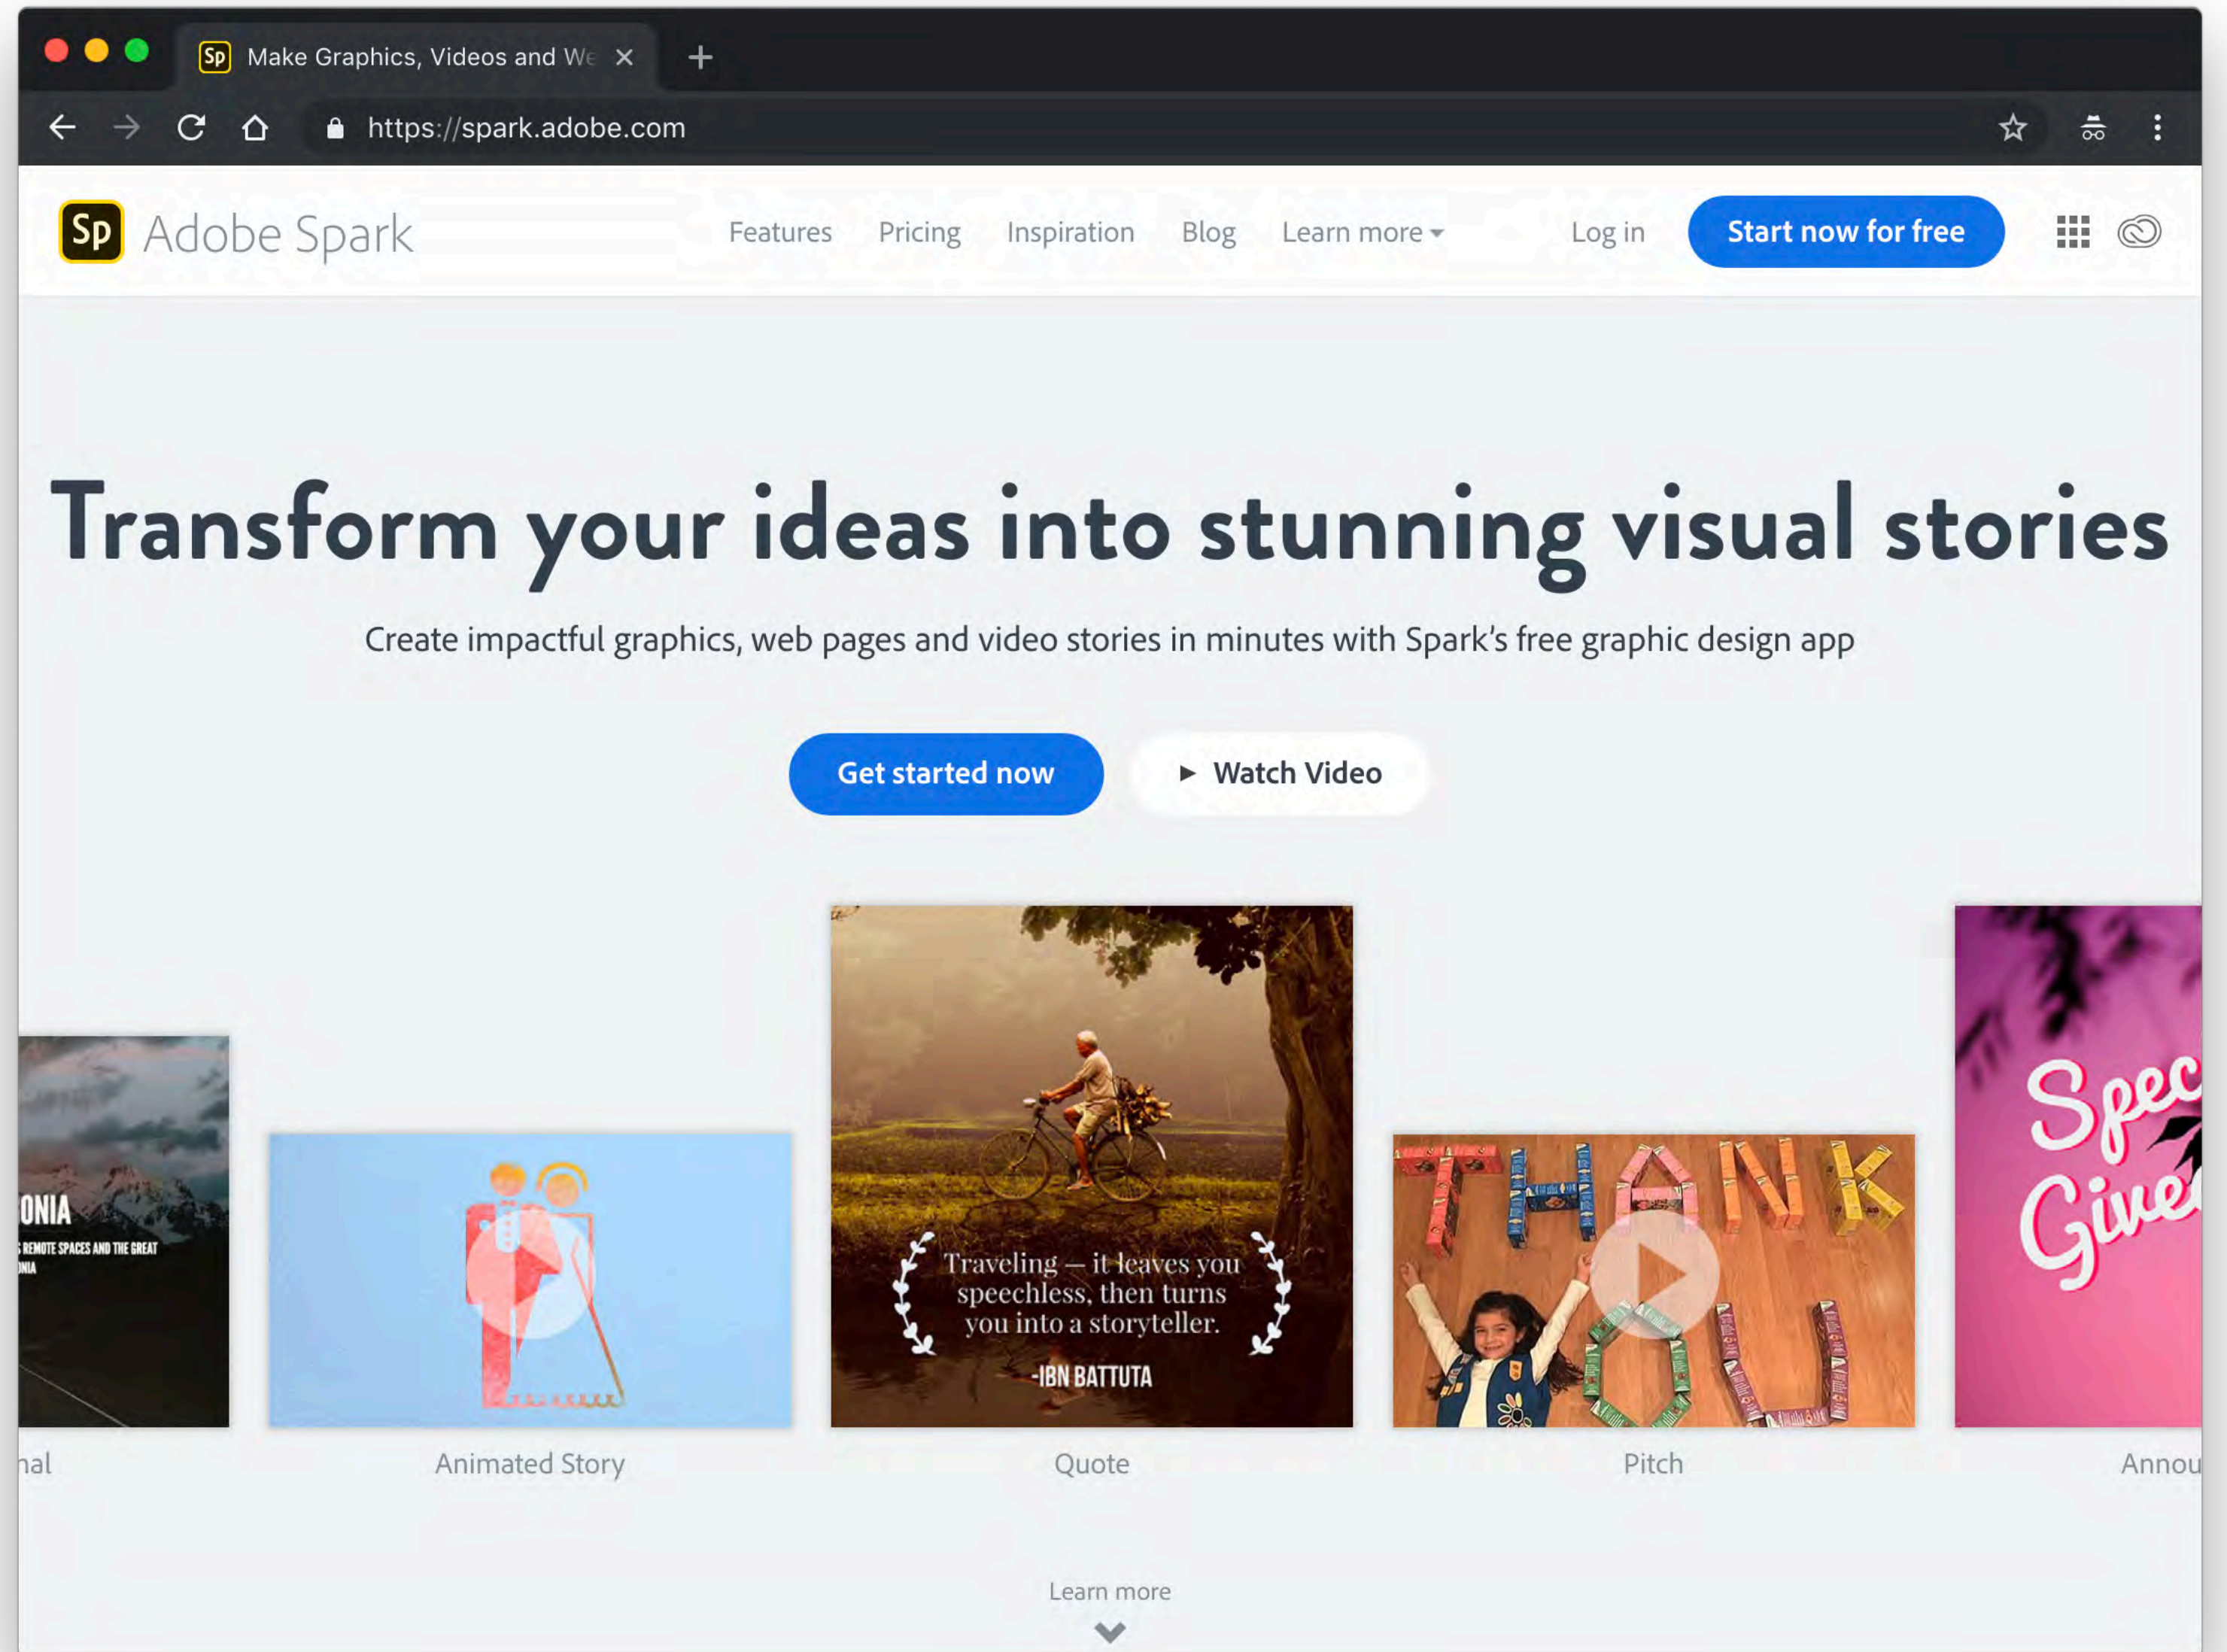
Sp Make Graphics, Videos and We ×

https://spark.adobe.com

Sp Adobe Spark

Features Pricing Inspiration Blog Learn more

Log in

Start now for free

Transform your ideas into stunning visual stories

Create impactful graphics, web pages and video stories in minutes with Spark's free graphic design app

Get started now

Watch Video

ONIA
REMOTE SPACES AND THE GREAT
NIA

Traveling — it leaves you speechless, then turns you into a storyteller.
-IBN BATTUTA

THANK YOU

Spec Give

nal

Animated Story

Quote

Pitch

Annou

Learn more